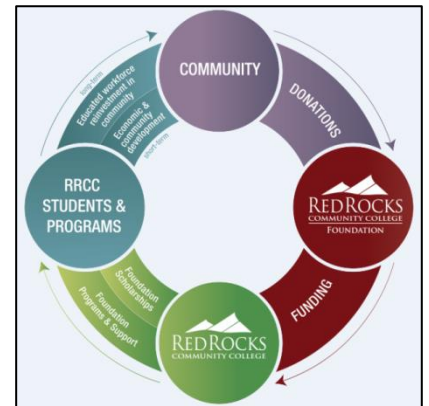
COMMUNITY

DONATIONS

RED ROCKS COMMUNITY COLLEGE FOUNDATION

FUNDING

RED ROCKS COMMUNITY COLLEGE

Foundation Scholarships

Foundation Programs & Support

RRCC STUDENTS & PROGRAMS

long-term

Educated workforce reinvestment in community

Economic & community development

short-term